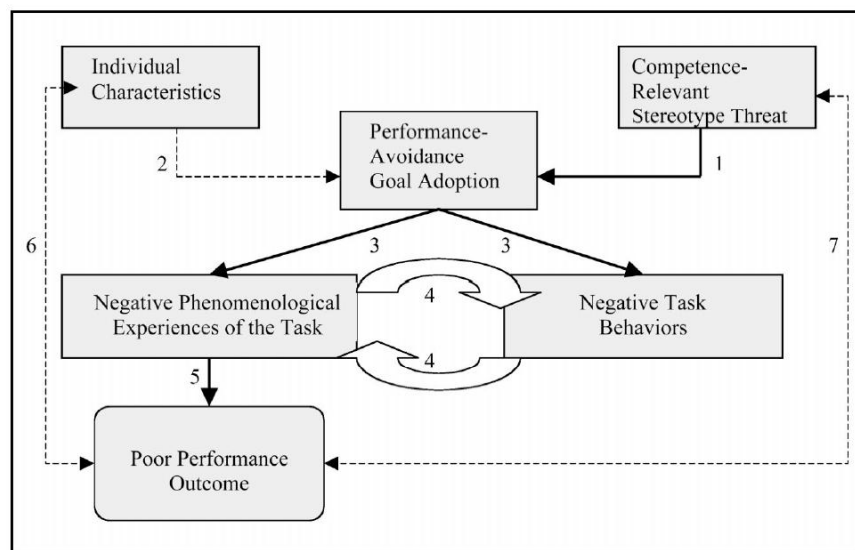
Individual Characteristics

Competence-Relevant Stereotype Threat

Performance-Avoidance Goal Adoption

2

1

6

3

3

7

Negative Phenomenological Experiences of the Task

4

Negative Task Behaviors

4

5

Poor Performance Outcome